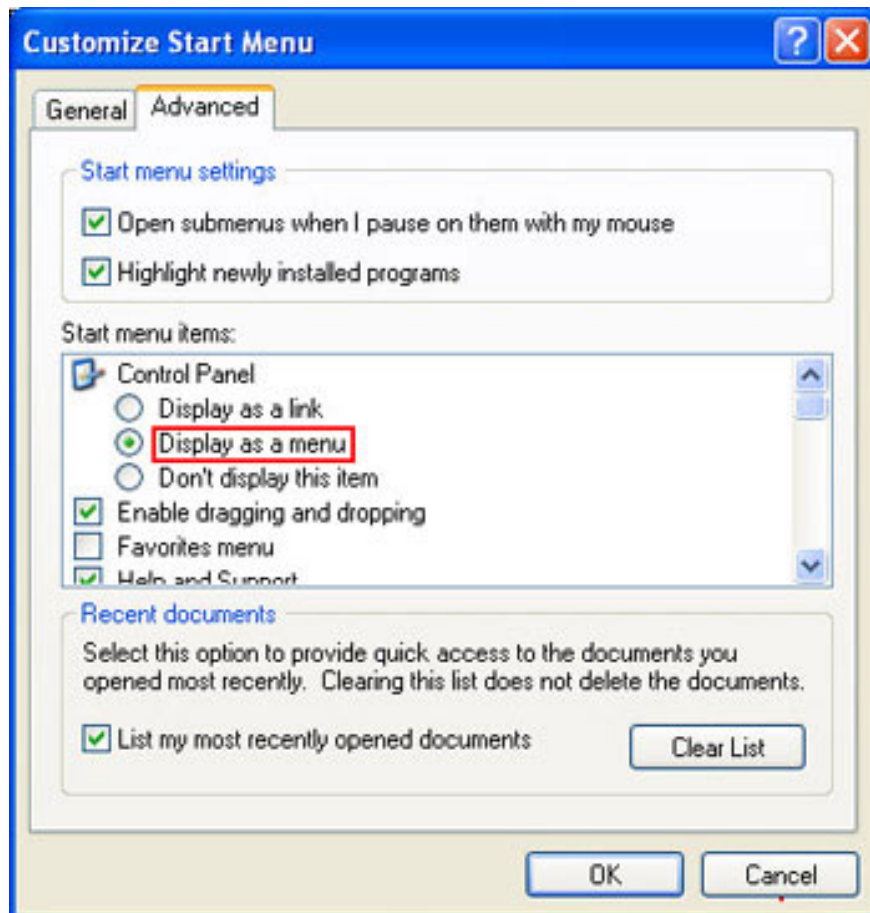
Customize Start Menu

General Advanced

Start menu settings

Open submenus when I pause on them with my mouse

Highlight newly installed programs

Start menu items:

Control Panel

Display as a link

Display as a menu

Don't display this item

Enable dragging and dropping

Favorites menu

Help and Support

Recent documents

Select this option to provide quick access to the documents you opened most recently. Clearing this list does not delete the documents.

List my most recently opened documents

Clear List

OK

Cancel